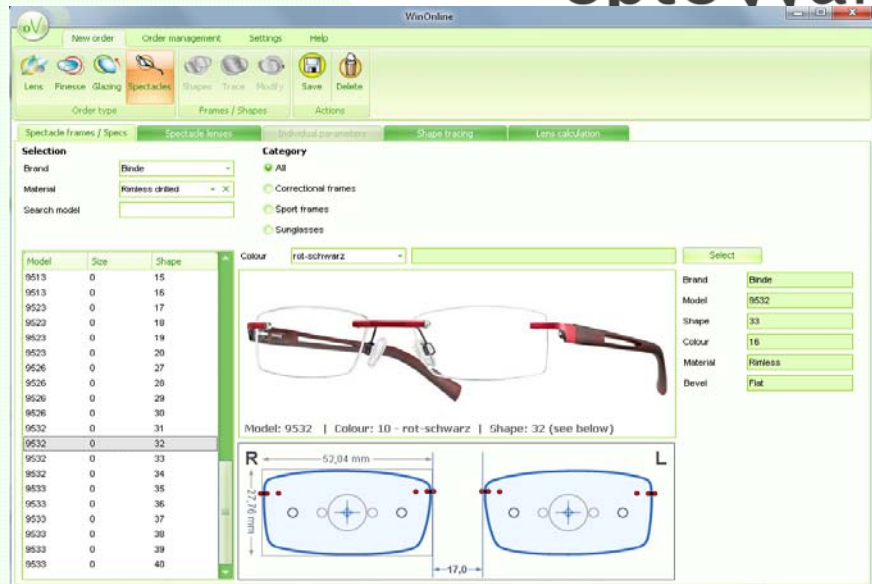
WinOnline

New order | Order management | Settings | Help

Lens | Finesse | Glazing | Spectacles | Shapes | Trace | Modify | Save | Delete

Order type | Frames / Shapes | Actions

Spectacle frames / Specs | Spectacle lenses | Individual parameters | Shape tracing | Lens calculation

Selection

Brand: Binde

Material: Rimless drilled

Search model

Category

All

Correctional frames

Sport frames

Sunglasses

| Model | Size | Shape |
|---|---|---|
| 9513 | 0 | 15 |
| 9513 | 0 | 16 |
| 9523 | 0 | 17 |
| 9523 | 0 | 18 |
| 9523 | 0 | 19 |
| 9523 | 0 | 20 |
| 9526 | 0 | 27 |
| 9526 | 0 | 28 |
| 9526 | 0 | 29 |
| 9526 | 0 | 30 |
| 9532 | 0 | 31 |
| 9532 | 0 | 32 |
| 9532 | 0 | 33 |
| 9532 | 0 | 34 |
| 9533 | 0 | 35 |
| 9533 | 0 | 36 |
| 9533 | 0 | 37 |
| 9533 | 0 | 38 |
| 9533 | 0 | 39 |
| 9533 | 0 | 40 |

Colour: rot-schwarz

Select

Brand: Binde
Model: 9532
Shape: 33
Colour: 16
Material: Rimless
Bevel: Flat

Model: 9532 | Colour: 10 - rot-schwarz | Shape: 32 (see below)

R

L

52,04 mm

27,76 mm

17,0